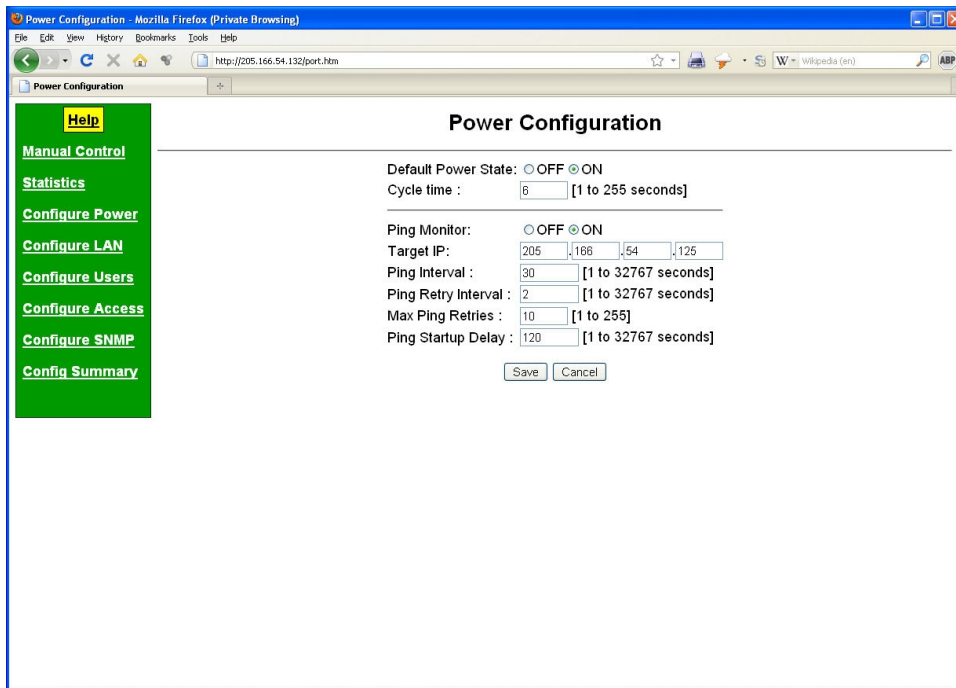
Power Configuration - Mozilla Firefox (Private Browsing)

File Edit View History Bookmarks Tools Help

http://205.166.54.132/port.htm

Wikipedia (en)

ABP

Power Configuration

Help

Manual Control

Statistics

Configure Power

Configure LAN

Configure Users

Configure Access

Configure SNMP

Config Summary

Power Configuration

Default Power State: OFF ON
Cycle time : 6 [1 to 255 seconds]

Ping Monitor: OFF ON
Target IP: 205 . 166 . 54 . 125
Ping Interval : 30 [1 to 32767 seconds]
Ping Retry Interval : 2 [1 to 32767 seconds]
Max Ping Retries : 10 [1 to 255]
Ping Startup Delay : 120 [1 to 32767 seconds]

Save Cancel